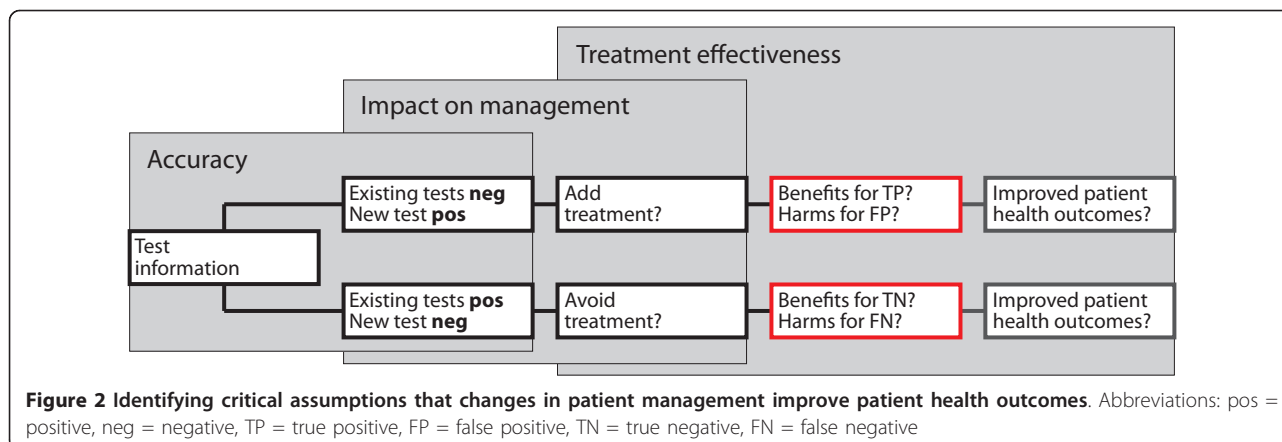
Treatment effectiveness

Impact on management

Accuracy

Test information

Existing tests **neg**
New test **pos**

Add treatment?

Benefits for TP?
Harms for FP?

Improved patient health outcomes?

Existing tests **pos**
New test **neg**

Avoid treatment?

Benefits for TN?
Harms for FN?

Improved patient health outcomes?

**Figure 2 Identifying critical assumptions that changes in patient management improve patient health outcomes**. Abbreviations: pos = positive, neg = negative, TP = true positive, FP = false positive, TN = true negative, FN = false negative